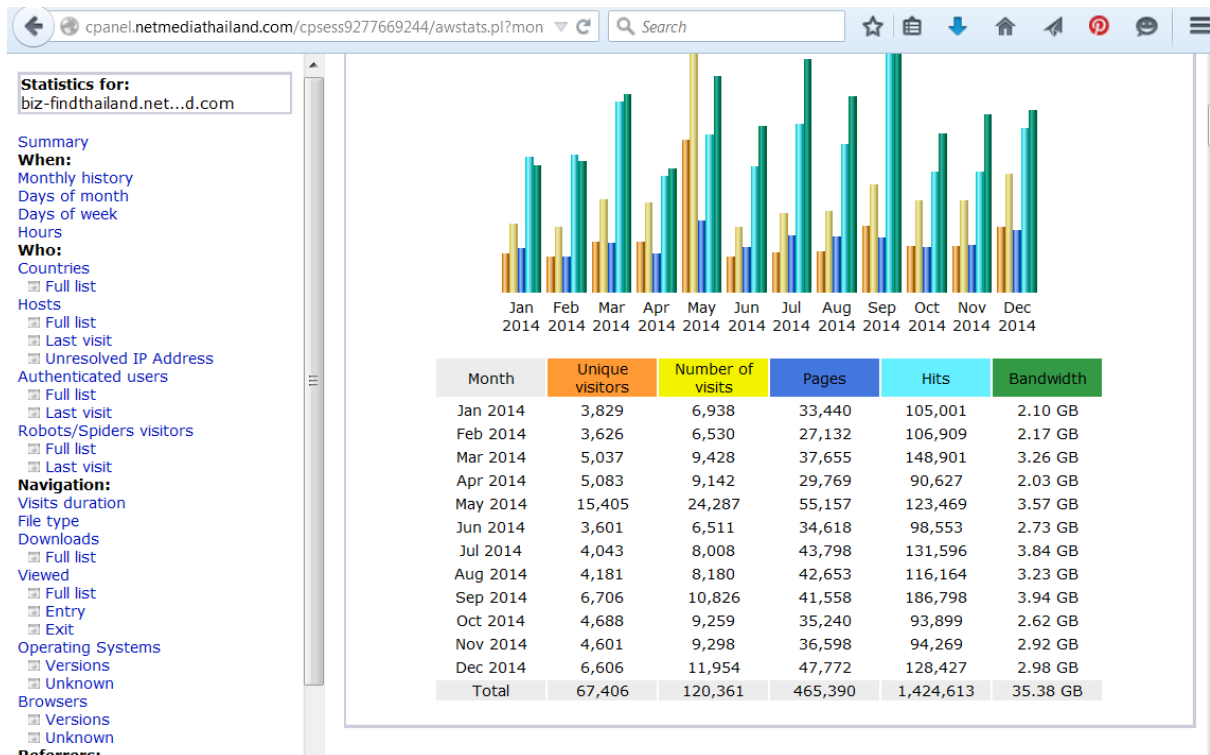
cpanel.netmediathailand.com/cpsess9277669244/awstats.pl?mon

Search

Statistics for:
biz-findthailand.net...d.com

Summary
When:
Monthly history
Days of month
Days of week
Hours
Who:
Countries
Full list
Hosts
Full list
Last visit
Unresolved IP Address
Authenticated users
Full list
Last visit
Robots/Spiders visitors
Full list
Last visit
Navigation:
Visits duration
File type
Downloads
Full list
Viewed
Full list
Entry
Exit
Operating Systems
Versions
Unknown
Browsers
Versions
Unknown
Referrers:

Jan 2014 Feb 2014 Mar 2014 Apr 2014 May 2014 Jun 2014 Jul 2014 Aug 2014 Sep 2014 Oct 2014 Nov 2014 Dec 2014

| Month | Unique visitors | Number of visits | Pages | Hits | Bandwidth |
|---|---|---|---|---|---|
| Jan 2014 | 3,829 | 6,938 | 33,440 | 105,001 | 2.10 GB |
| Feb 2014 | 3,626 | 6,530 | 27,132 | 106,909 | 2.17 GB |
| Mar 2014 | 5,037 | 9,428 | 37,655 | 148,901 | 3.26 GB |
| Apr 2014 | 5,083 | 9,142 | 29,769 | 90,627 | 2.03 GB |
| May 2014 | 15,405 | 24,287 | 55,157 | 123,469 | 3.57 GB |
| Jun 2014 | 3,601 | 6,511 | 34,618 | 98,553 | 2.73 GB |
| Jul 2014 | 4,043 | 8,008 | 43,798 | 131,596 | 3.84 GB |
| Aug 2014 | 4,181 | 8,180 | 42,653 | 116,164 | 3.23 GB |
| Sep 2014 | 6,706 | 10,826 | 41,558 | 186,798 | 3.94 GB |
| Oct 2014 | 4,688 | 9,259 | 35,240 | 93,899 | 2.62 GB |
| Nov 2014 | 4,601 | 9,298 | 36,598 | 94,269 | 2.92 GB |
| Dec 2014 | 6,606 | 11,954 | 47,772 | 128,427 | 2.98 GB |
| Total | 67,406 | 120,361 | 465,390 | 1,424,613 | 35.38 GB |